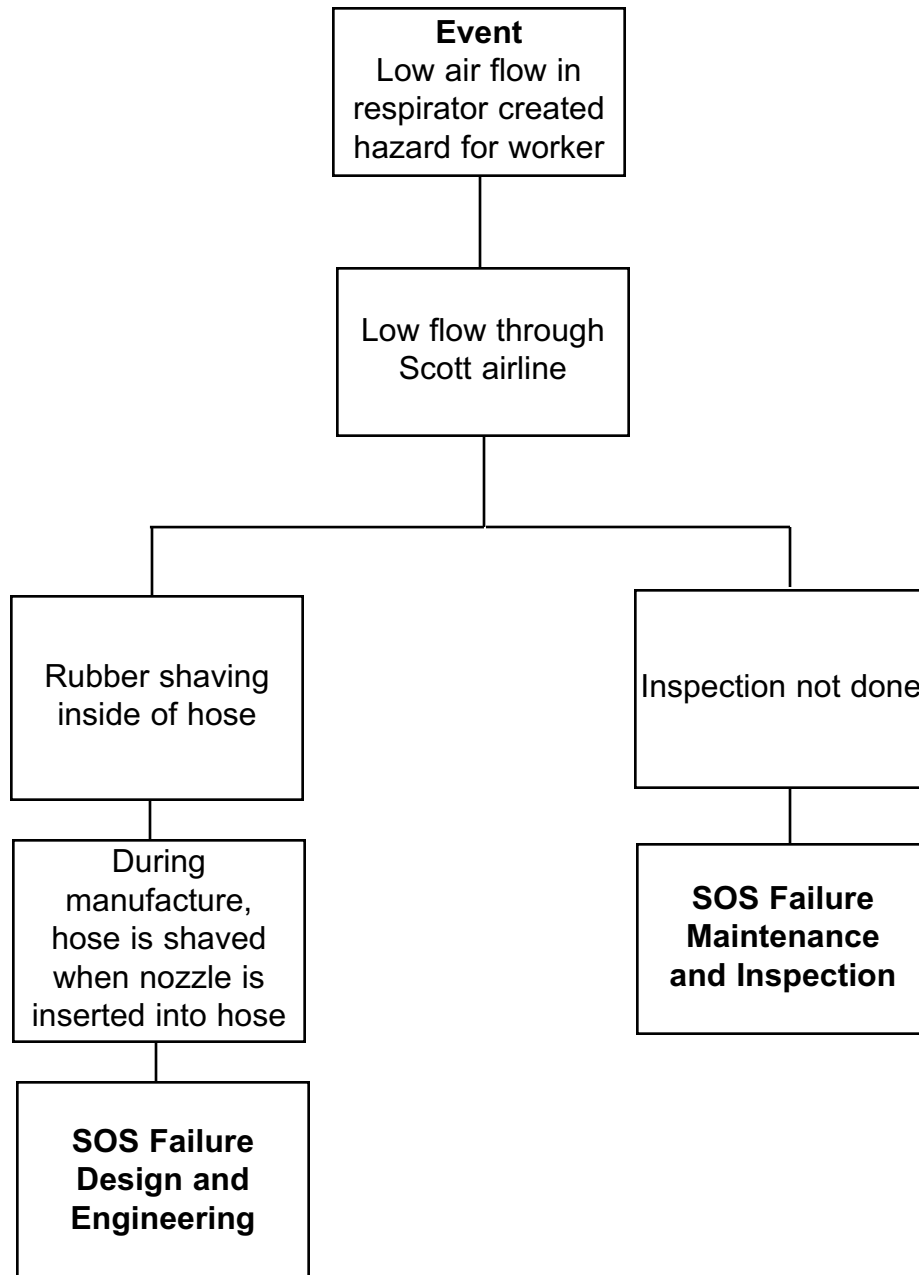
**Event**
Low air flow in respirator created hazard for worker

Low flow through Scott airline

Rubber shaving inside of hose

During manufacture, hose is shaved when nozzle is inserted into hose

**SOS Failure Design and Engineering**

Inspection not done

**SOS Failure Maintenance and Inspection**